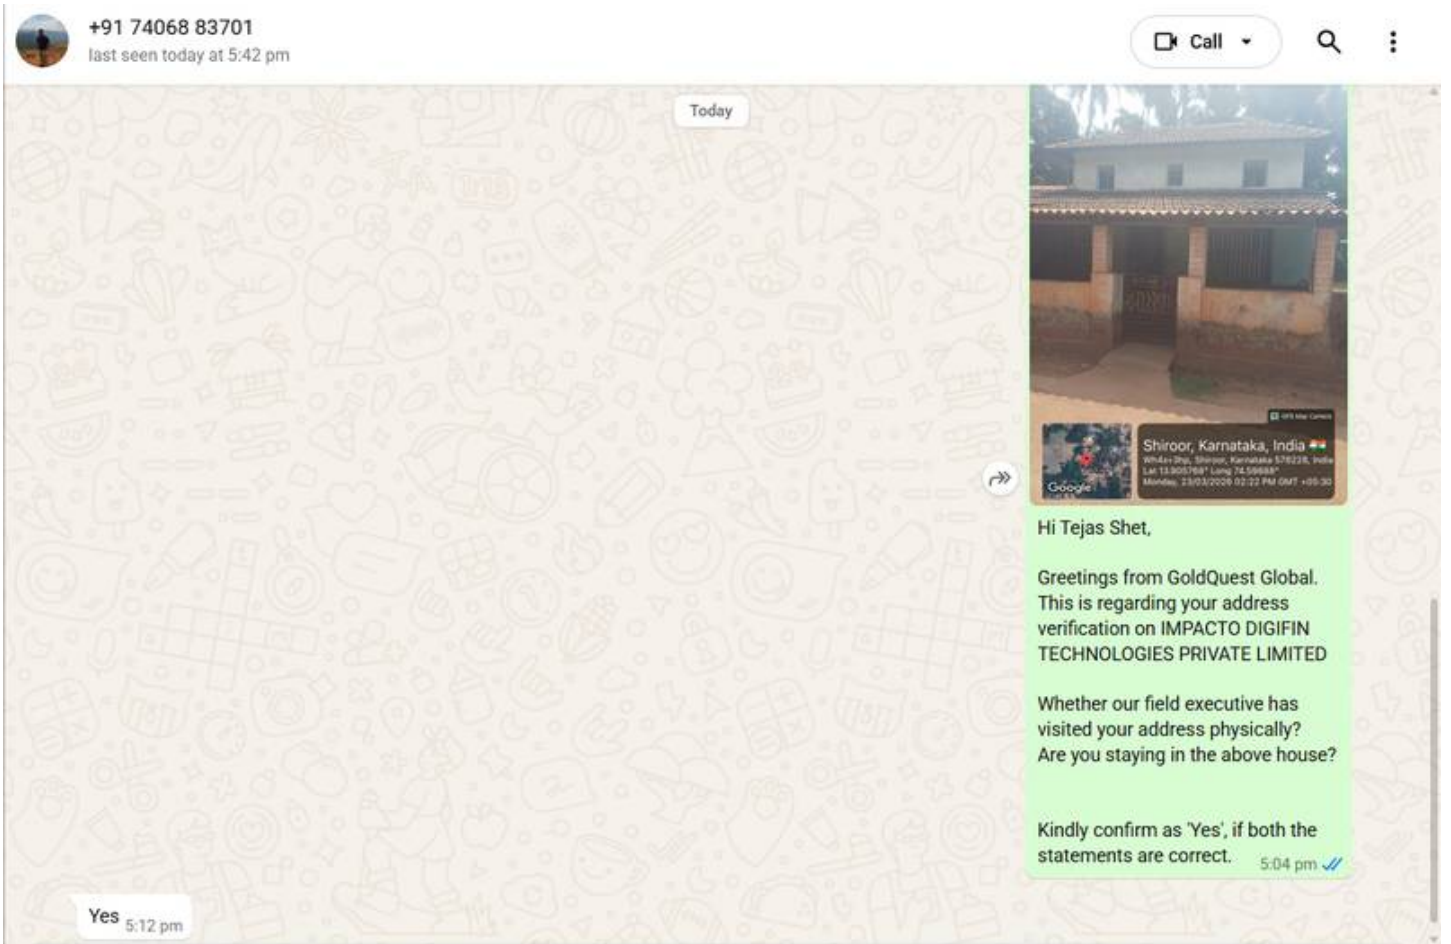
+91 74068 83701
last seen today at 5:42 pm

Call

Today

GPS Map Camera

Google

Shiroor, Karnataka, India
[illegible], Shiroor, Karnataka 576228, India
Lat 13.905768° Long 74.59668°
Monday, 23/03/2026 02:22 PM GMT +05:30

Hi Tejas Shet,

Greetings from GoldQuest Global. This is regarding your address verification on IMPACTO DIGIFIN TECHNOLOGIES PRIVATE LIMITED

Whether our field executive has visited your address physically?
Are you staying in the above house?

Kindly confirm as 'Yes', if both the statements are correct. 5:04 pm

Yes 5:12 pm